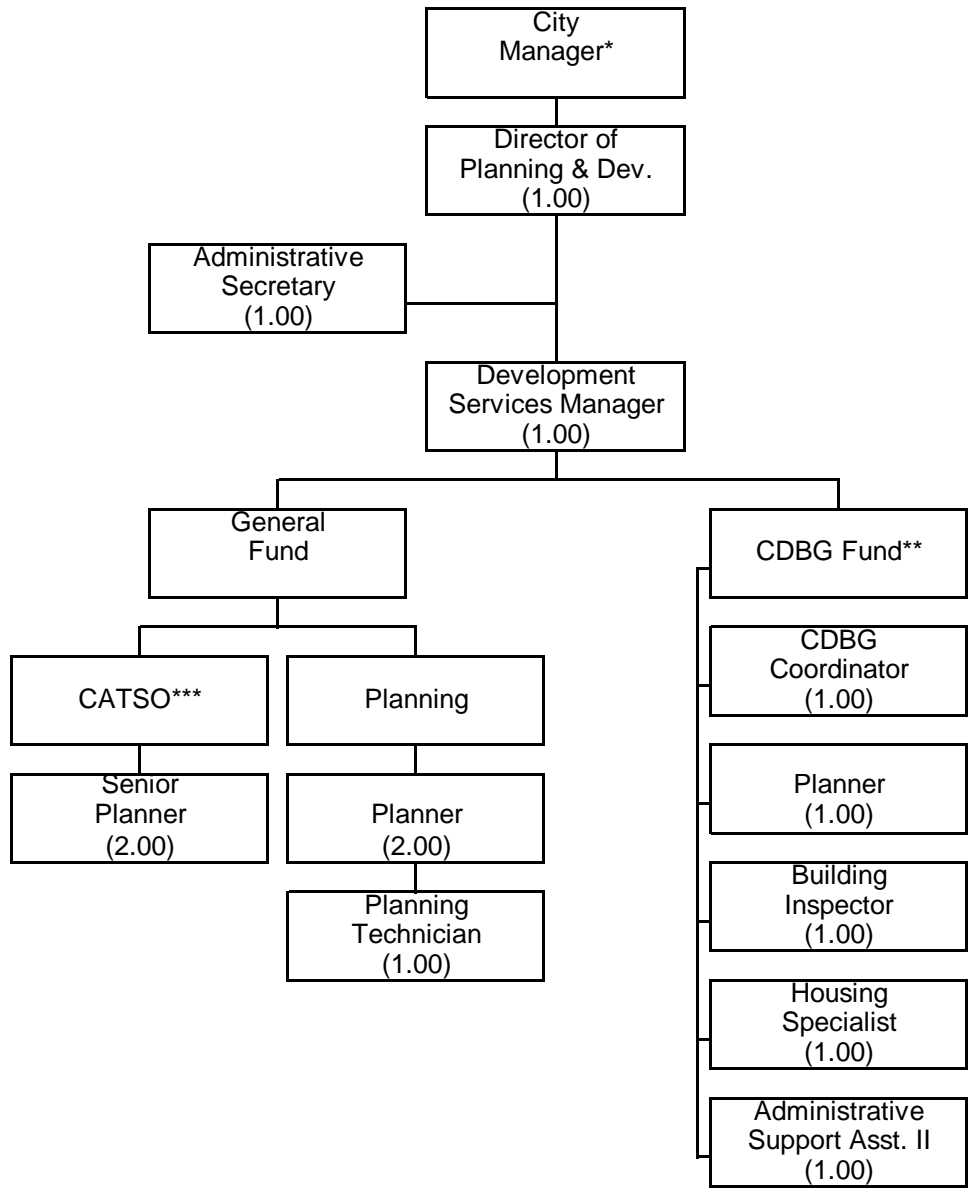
City Manager*

Director of Planning & Dev. (1.00)

Administrative Secretary (1.00)

Development Services Manager (1.00)

General Fund

CDBG Fund**

CATSO***

Planning

Senior Planner (2.00)

Planner (2.00)

Planning Technician (1.00)

CDBG Coordinator (1.00)

Planner (1.00)

Building Inspector (1.00)

Housing Specialist (1.00)

Administrative Support Asst. II (1.00)